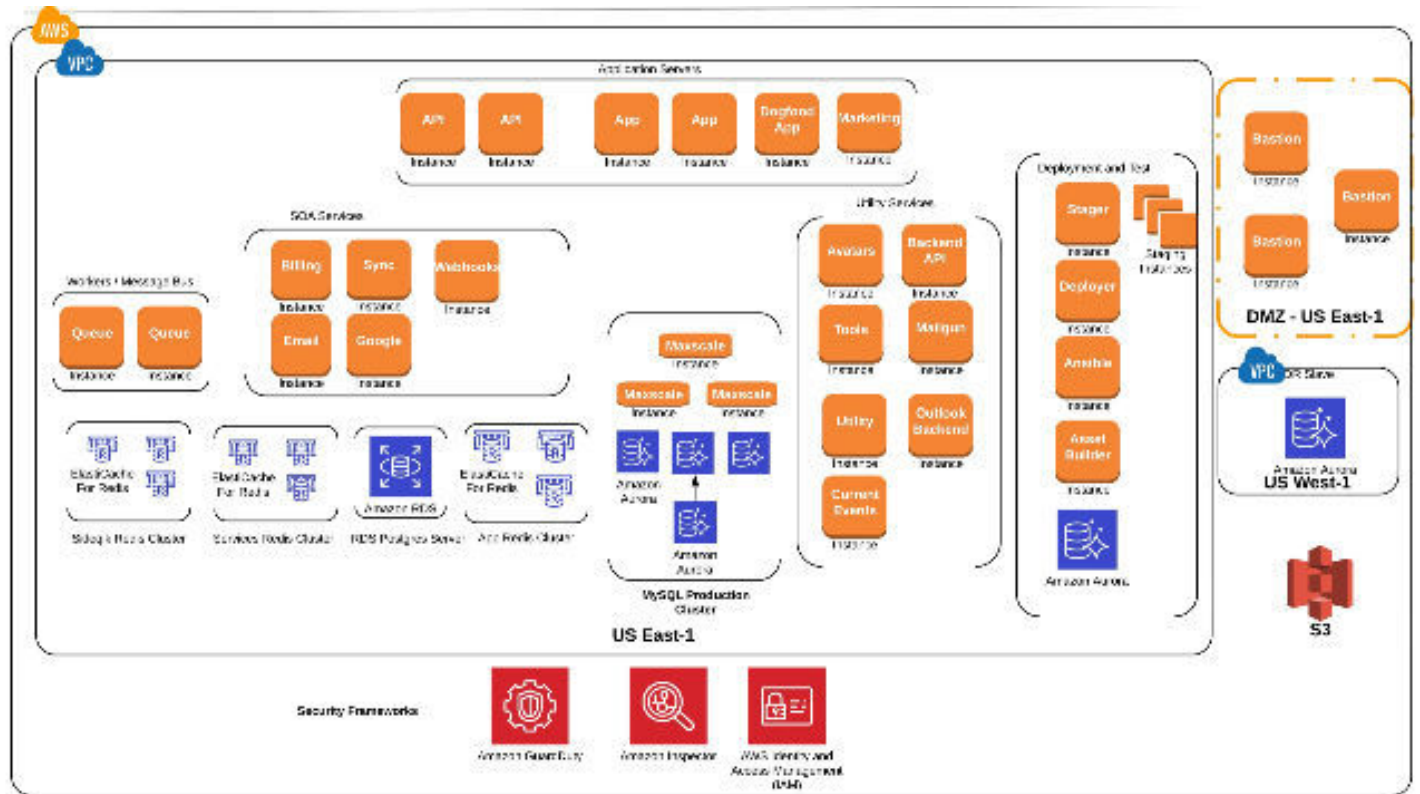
AWS

VPC

Application Servers

API
Instance

API
Instance

App
Instance

App
Instance

Dogfood App
Instance

Marketing
Instance

SOA Services

Billing
Instance

Sync
Instance

Webhooks
Instance

Email
Instance

Google
Instance

Workers / Message Bus

Queue
Instance

Queue
Instance

Maxscale
Instance

Maxscale
Instance

Maxscale
Instance

Amazon Aurora

Amazon Aurora

MySQL Production Cluster

Utility Services

Avatars
Instance

Backend API
Instance

Tools
Instance

Mailgun
Instance

Utility
Instance

Outlook Backend
Instance

Current Events
Instance

Deployment and Test

Stager
Instance

Staging Instances

Deployer
Instance

Ansible
Instance

Asset Builder
Instance

Amazon Aurora

Bastion
Instance

Bastion
Instance

Bastion
Instance

DMZ - US East-1

VPC

DR Slave

Amazon Aurora

US West-1

S3

ElastiCache For Redis

Sidekiq Redis Cluster

ElastiCache For Redis

Services Redis Cluster

Amazon RDS

RDS Postgres Server

ElastiCache For Redis

App Redis Cluster

US East-1

Security Frameworks

Amazon GuardDuty

Amazon Inspector

AWS Identity and Access Management (IAM)